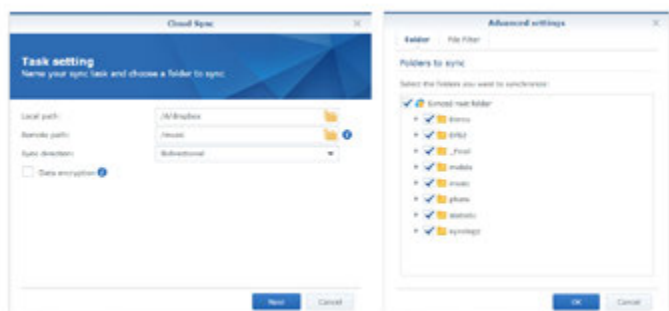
Cloud Sync

Task setting

Name your sync task and choose a folder to sync

Local path: /A/dropbox

Remote path: /music

Sync direction: Bidirectional

Data encryption

Next

Cancel

Advanced settings

Folder

File Filter

Folders to sync

Select the folders you want to synchronize:

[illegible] root folder

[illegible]

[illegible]

_Final

mobile

music

photo

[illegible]

synology

OK

Cancel